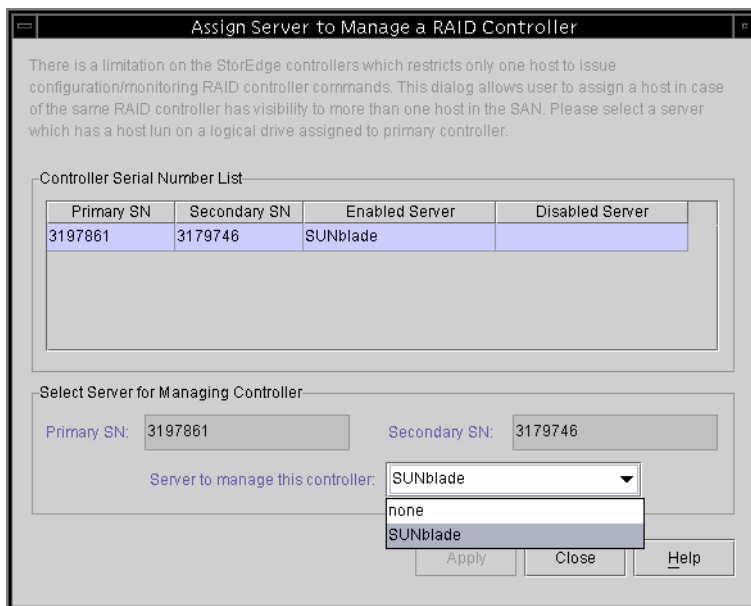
Assign Server to Manage a RAID Controller

There is a limitation on the StorEdge controllers which restricts only one host to issue configuration/monitoring RAID controller commands. This dialog allows user to assign a host in case of the same RAID controller has visibility to more than one host in the SAN. Please select a server which has a host lun on a logical drive assigned to primary controller.

Controller Serial Number List

| Primary SN | Secondary SN | Enabled Server | Disabled Server |
|---|---|---|---|
| 3197861 | 3179746 | SUNblade | |

Select Server for Managing Controller

Primary SN: 3197861

Secondary SN: 3179746

Server to manage this controller: SUNblade

none

SUNblade

Apply Close Help